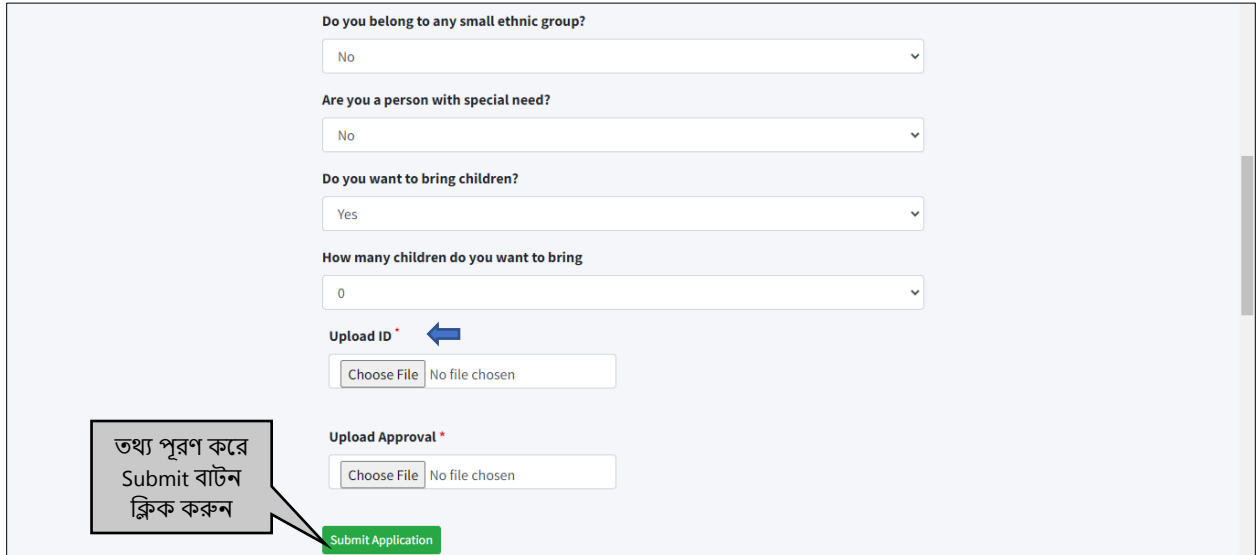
Do you belong to any small ethnic group?

No

Are you a person with special need?

No

Do you want to bring children?

Yes

How many children do you want to bring

0

Upload ID *

Choose File No file chosen

Upload Approval *

Choose File No file chosen

তথ্য পূরণ করে Submit বাটন ক্লিক করুন

Submit Application